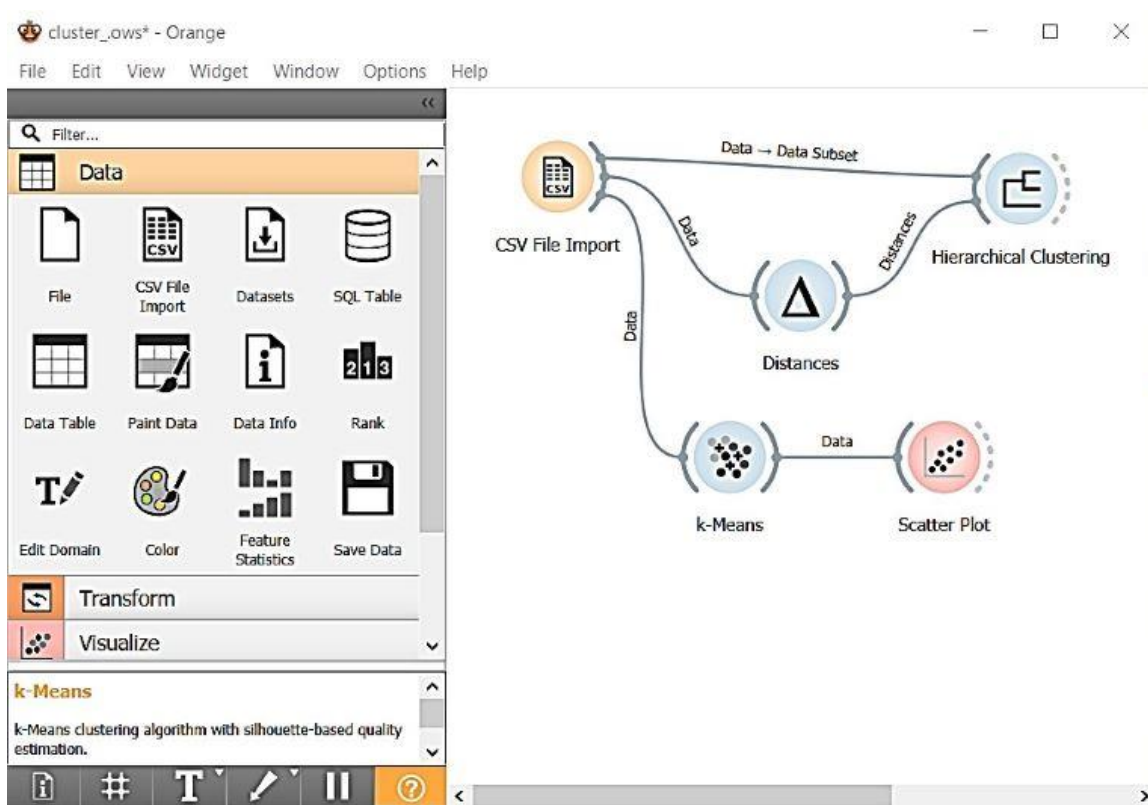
cluster_ows* - Orange

File Edit View Widget Window Options Help

Filter...

Data

File

CSV File Import

Datasets

SQL Table

Data Table

Paint Data

Data Info

Rank

Edit Domain

Color

Feature Statistics

Save Data

Transform

Visualize

k-Means

k-Means clustering algorithm with silhouette-based quality estimation.

Data → Data Subset

CSV File Import

Data

Distances

Hierarchical Clustering

Data

Distances

Data

k-Means

Scatter Plot